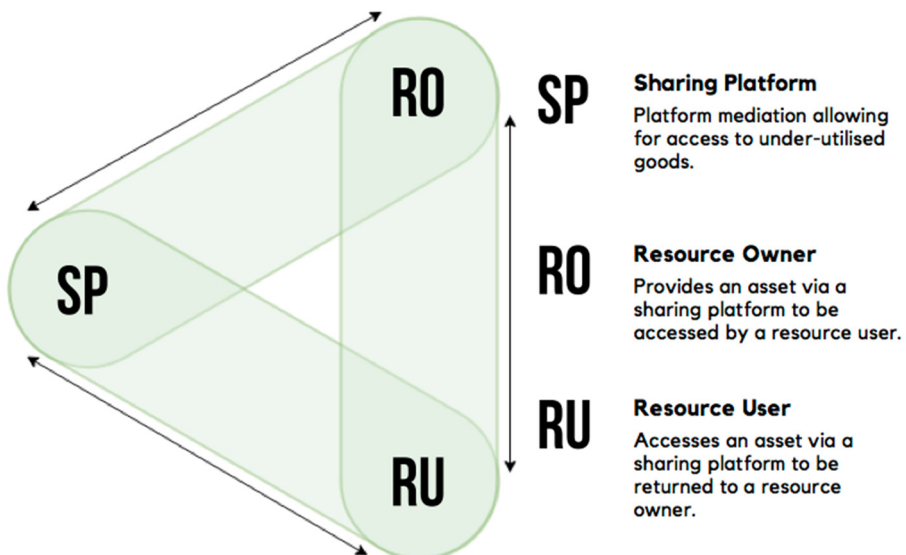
RO

SP

RU

SP
Sharing Platform
Platform mediation allowing for access to under-utilised goods.

RO
Resource Owner
Provides an asset via a sharing platform to be accessed by a resource user.

RU
Resource User
Accesses an asset via a sharing platform to be returned to a resource owner.